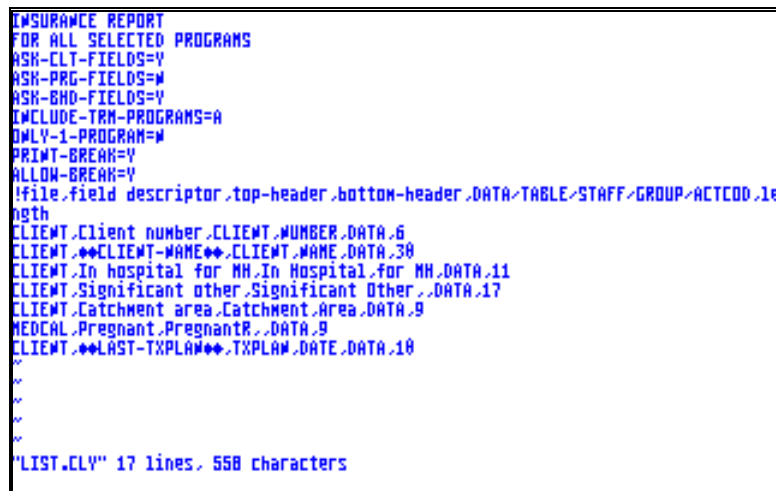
INSURANCE REPORT
FOR ALL SELECTED PROGRAMS
ASK-CLT-FIELDS=Y
ASK-PRG-FIELDS=N
ASK-BHD-FIELDS=Y
INCLUDE-TRM-PROGRAMS=A
ONLY-1-PROGRAM=N
PRINT-BREAK=Y
ALLOW-BREAK=Y
!file,field descriptor,top-header,bottom-header,DATA/TABLE/STAFF/GROUP/ACTCOD,length
CLIENT,Client number,CLIENT,NUMBER,DATA,6
CLIENT,**CLIENT-NAME**,CLIENT,NAME,DATA,30
CLIENT,In hospital for MH,In Hospital,for MH,DATA,11
CLIENT,Significant other,Significant Other,,DATA,17
CLIENT,Catchment area,Catchment,Area,DATA,9
MEDCAL,Pregnant,PregnantR,,DATA,9
CLIENT,**LAST-TXPLAN**,TXPLAN,DATE,DATA,10
~
~
~
~
~
"LIST.CLY" 17 lines, 550 characters